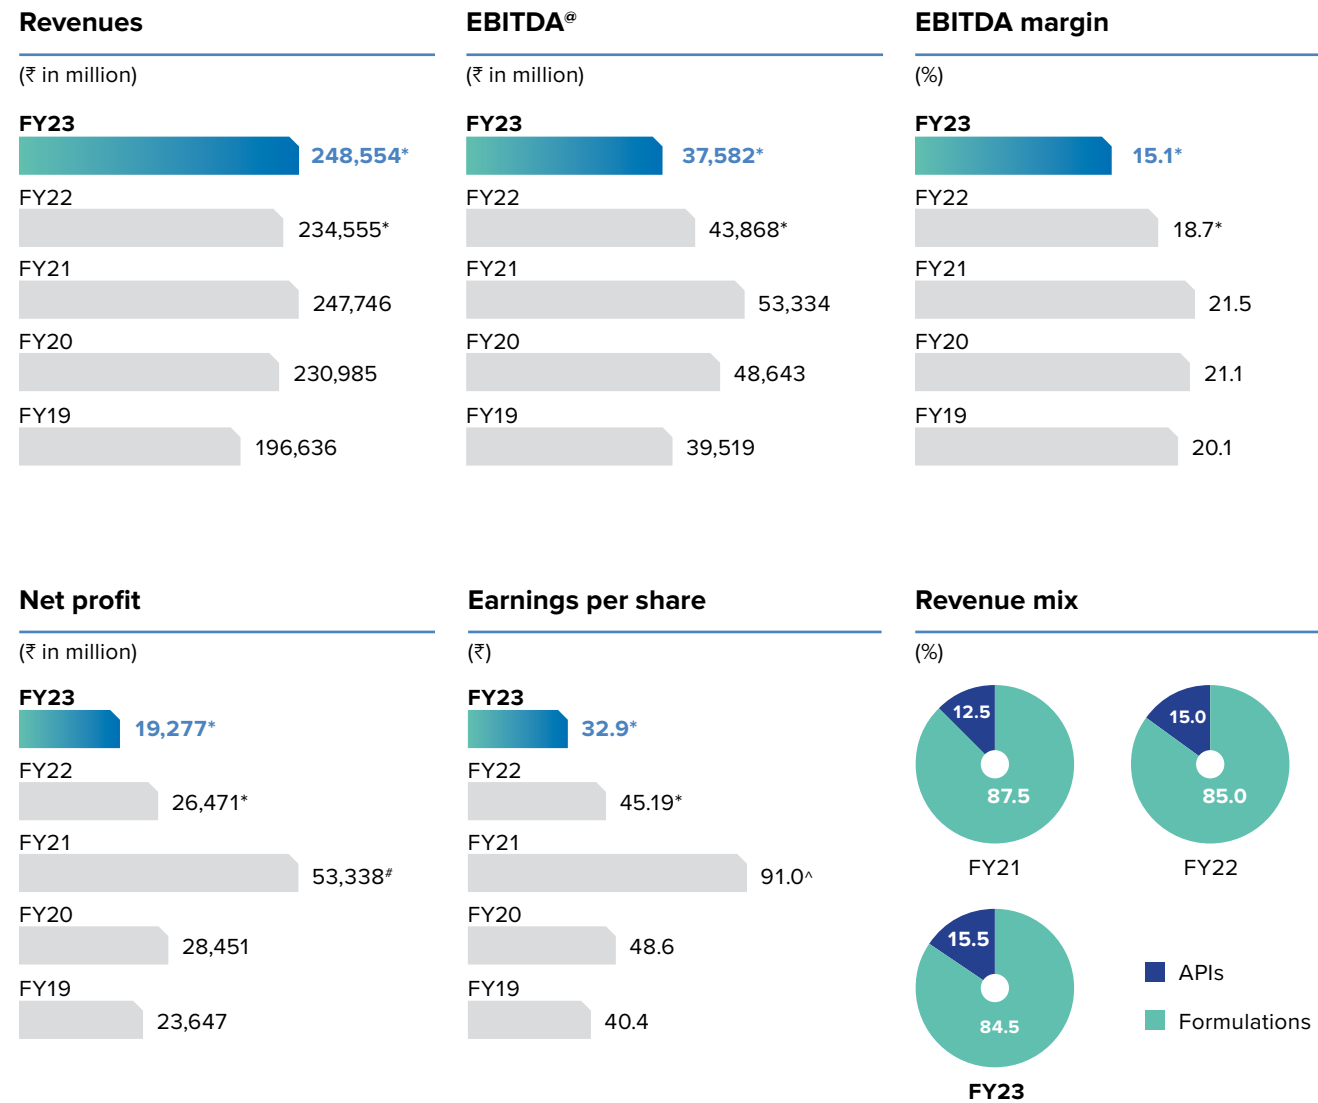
Revenues

(₹ in million)

FY23
248,554*

FY22
234,555*

FY21
247,746

FY20
230,985

FY19
196,636

EBITDA@

(₹ in million)

FY23
37,582*

FY22
43,868*

FY21
53,334

FY20
48,643

FY19
39,519

EBITDA margin

(%)

FY23
15.1*

FY22
18.7*

FY21
21.5

FY20
21.1

FY19
20.1

Net profit

(₹ in million)

FY23
19,277*

FY22
26,471*

FY21
53,338#

FY20
28,451

FY19
23,647

Earnings per share

(₹)

FY23
32.9*

FY22
45.19*

FY21
91.0^

FY20
48.6

FY19
40.4

Revenue mix

(%)

12.5
87.5
FY21

15.0
85.0
FY22

15.5
84.5
FY23

APIs
Formulations